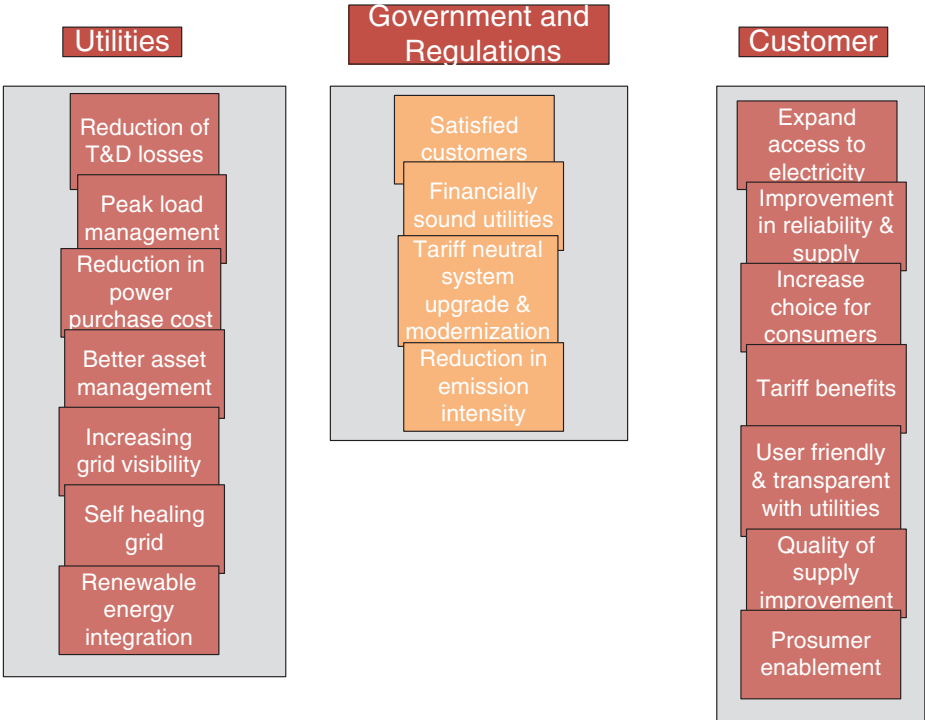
Utilities

Reduction of T&D losses

Peak load management

Reduction in power purchase cost

Better asset management

Increasing grid visibility

Self healing grid

Renewable energy integration

Government and Regulations

Satisfied customers

Financially sound utilities

Tariff neutral system upgrade & modernization

Reduction in emission intensity

Customer

Expand access to electricity

Improvement in reliability & supply

Increase choice for consumers

Tariff benefits

User friendly & transparent with utilities

Quality of supply improvement

Prosumer enablement